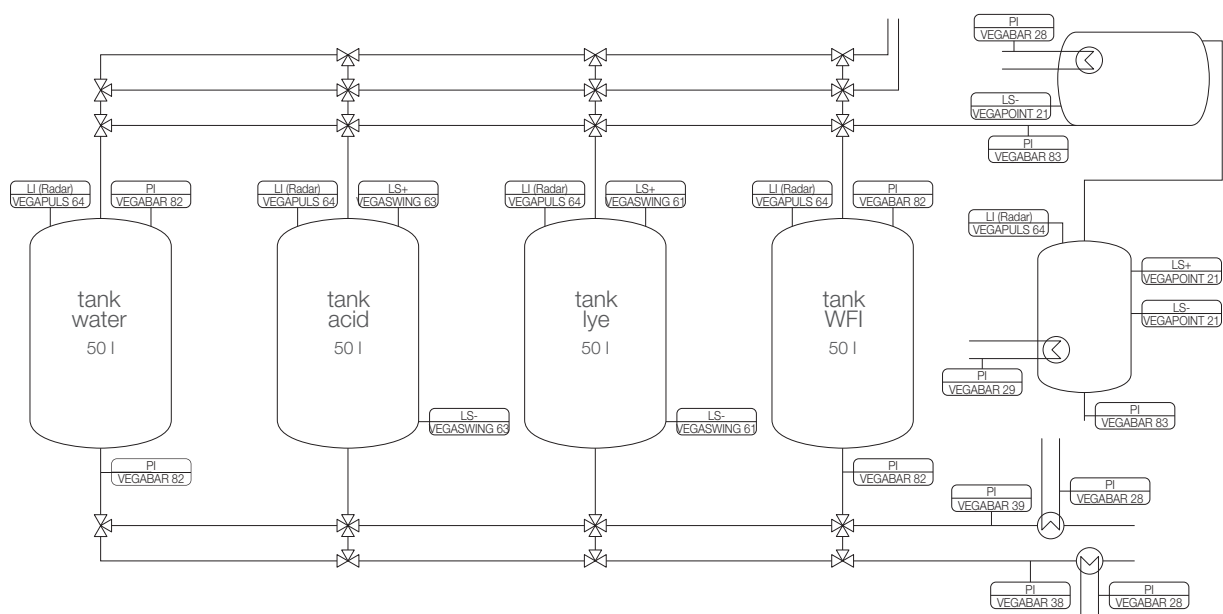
PI
VEGABAR 28

LS-
VEGAPOINT 21

PI
VEGABAR 83

LI (Radar)
VEGAPULS 64

PI
VEGABAR 82

LI (Radar)
VEGAPULS 64

LS+
VEGASWING 63

LI (Radar)
VEGAPULS 64

LS+
VEGASWING 61

LI (Radar)
VEGAPULS 64

PI
VEGABAR 82

LI (Radar)
VEGAPULS 64

LS+
VEGAPOINT 21

LS-
VEGAPOINT 21

tank
water
50 l

tank
acid
50 l

tank
lye
50 l

tank
WFI
50 l

PI
VEGABAR 29

LS-
VEGASWING 63

LS-
VEGASWING 61

PI
VEGABAR 83

PI
VEGABAR 82

PI
VEGABAR 82

PI
VEGABAR 39

PI
VEGABAR 28

PI
VEGABAR 38

PI
VEGABAR 28